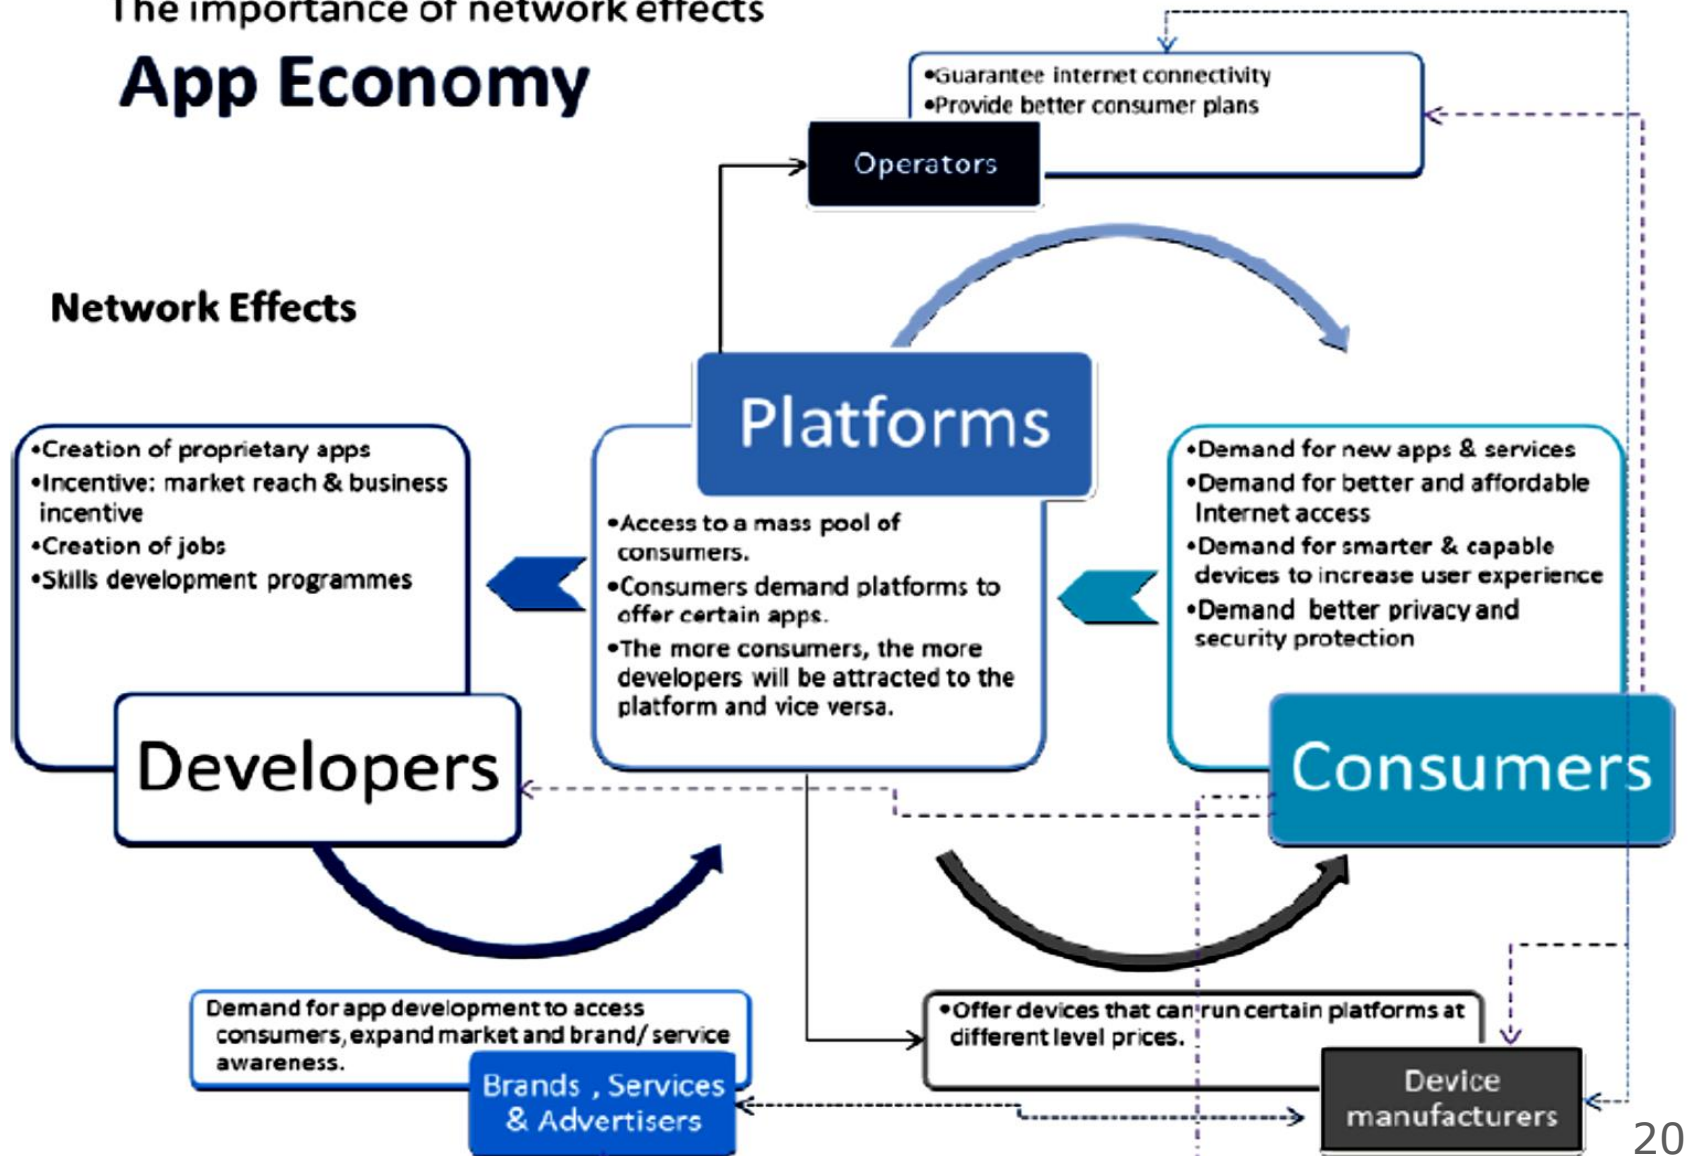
The importance of network effects

App Economy

•Guarantee internet connectivity
•Provide better consumer plans

Operators

Network Effects

Platforms

•Creation of proprietary apps
•Incentive: market reach & business incentive
•Creation of jobs
•Skills development programmes

•Access to a mass pool of consumers.
•Consumers demand platforms to offer certain apps.
•The more consumers, the more developers will be attracted to the platform and vice versa.

•Demand for new apps & services
•Demand for better and affordable Internet access
•Demand for smarter & capable devices to increase user experience
•Demand better privacy and security protection

Developers

Consumers

Demand for app development to access consumers, expand market and brand/ service awareness.

Brands , Services & Advertisers

•Offer devices that can run certain platforms at different level prices.

Device manufacturers

20